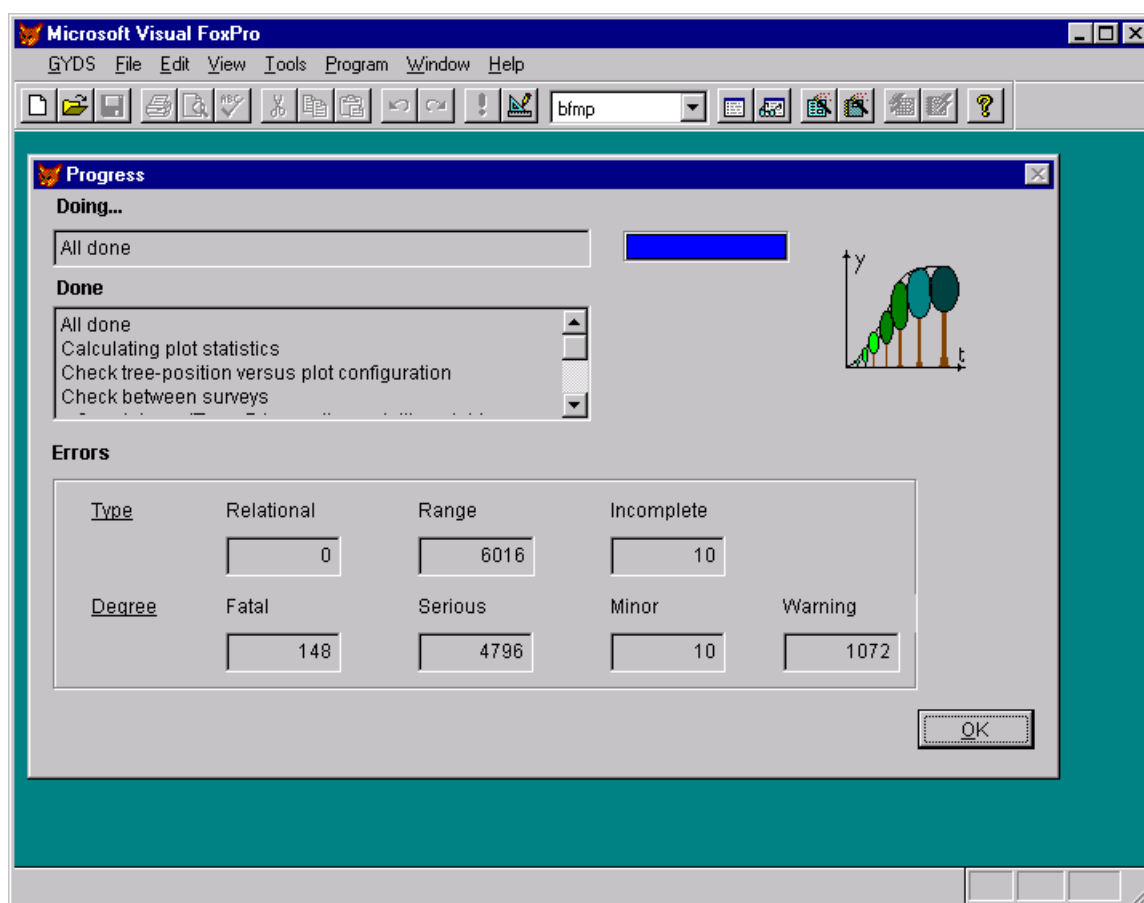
Microsoft Visual FoxPro

GYDS File Edit View Tools Program Window Help

bfmp

Progress

Doing...

All done

Done

All done
Calculating plot statistics
Check tree-position versus plot configuration
Check between surveys
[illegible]

y

t

Errors

| Type | Relational | Range | Incomplete | |
|---|---|---|---|---|
| | 0 | 6016 | 10 | |
| Degree | Fatal | Serious | Minor | Warning |
| | 148 | 4796 | 10 | 1072 |

OK